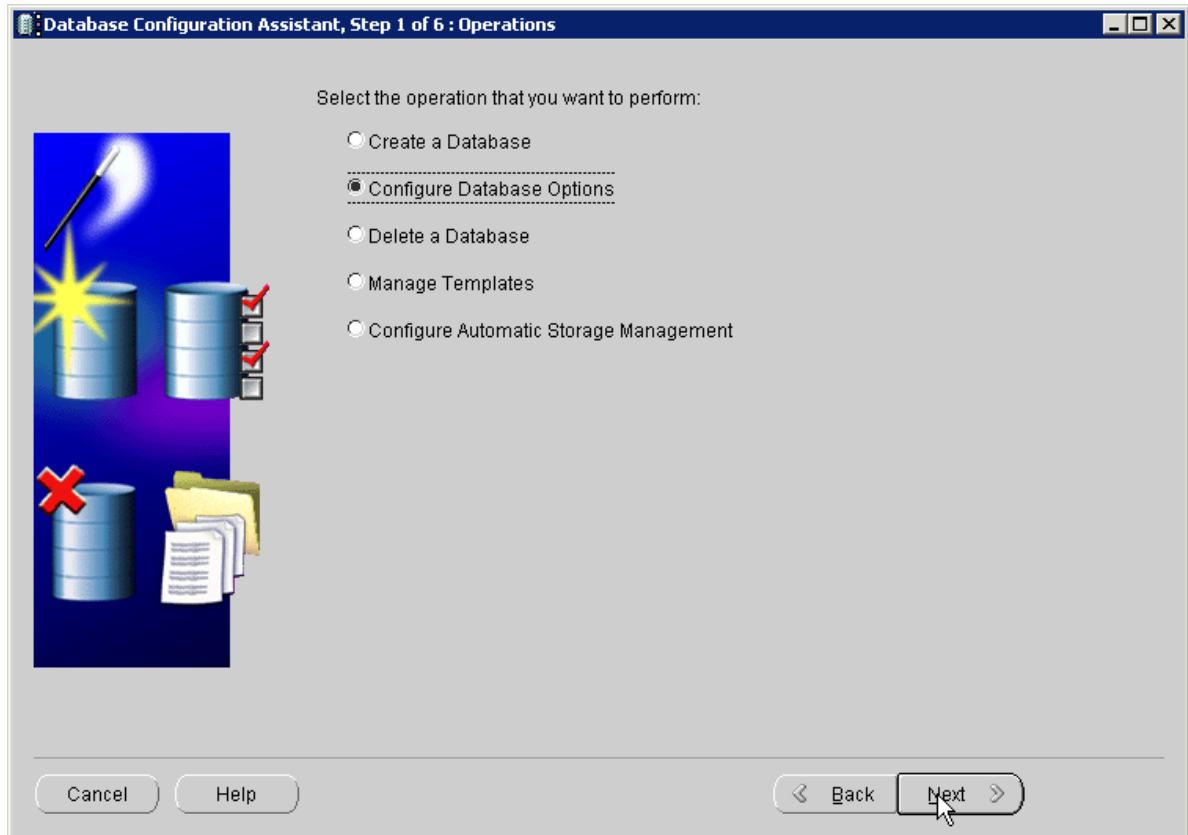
Database Configuration Assistant, Step 1 of 6 : Operations

Select the operation that you want to perform:

Create a Database

Configure Database Options

Delete a Database

Manage Templates

Configure Automatic Storage Management

Cancel Help

Back Next